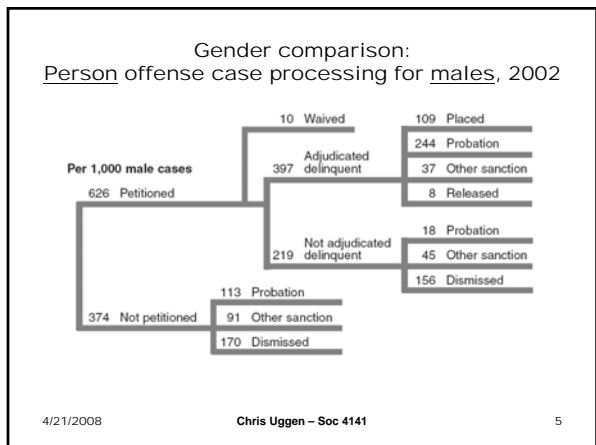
Gender comparison:
Person offense case processing for males, 2002

Per 1,000 male cases

626 Petitioned

10 Waived

397 Adjudicated delinquent

109 Placed

244 Probation

37 Other sanction

8 Released

219 Not adjudicated delinquent

18 Probation

45 Other sanction

156 Dismissed

374 Not petitioned

113 Probation

91 Other sanction

170 Dismissed

4/21/2008

Chris Uggen – Soc 4141

5